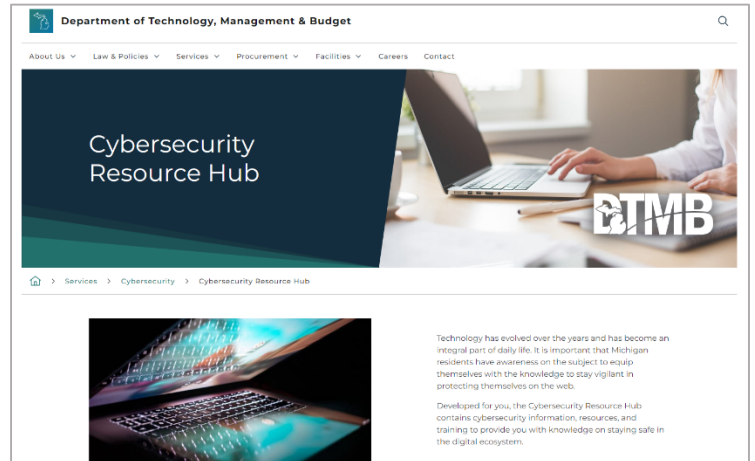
Department of Technology, Management & Budget

About Us ⌄ Law & Policies ⌄ Services ⌄ Procurement ⌄ Facilities ⌄ Careers Contact

Cybersecurity Resource Hub

DTMB

> Services > Cybersecurity > Cybersecurity Resource Hub

Technology has evolved over the years and has become an integral part of daily life. It is important that Michigan residents have awareness on the subject to equip themselves with the knowledge to stay vigilant in protecting themselves on the web.

Developed for you, the Cybersecurity Resource Hub contains cybersecurity information, resources, and training to provide you with knowledge on staying safe in the digital ecosystem.